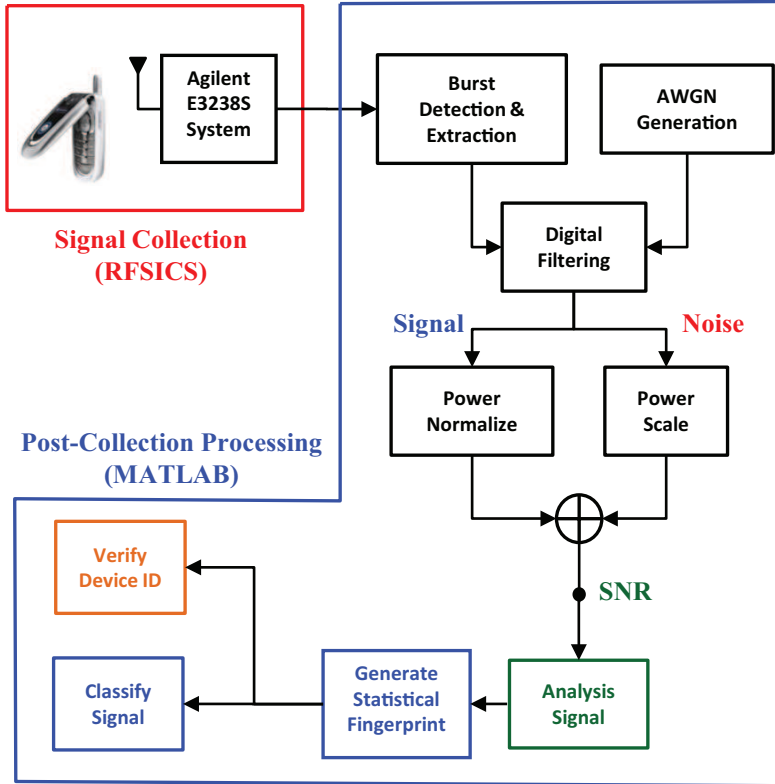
Agilent E3238S System

Signal Collection (RFSICS)

Burst Detection & Extraction

AWGN Generation

Digital Filtering

Signal

Noise

Power Normalize

Power Scale

Post-Collection Processing (MATLAB)

Verify Device ID

SNR

Classify Signal

Generate Statistical Fingerprint

Analysis Signal